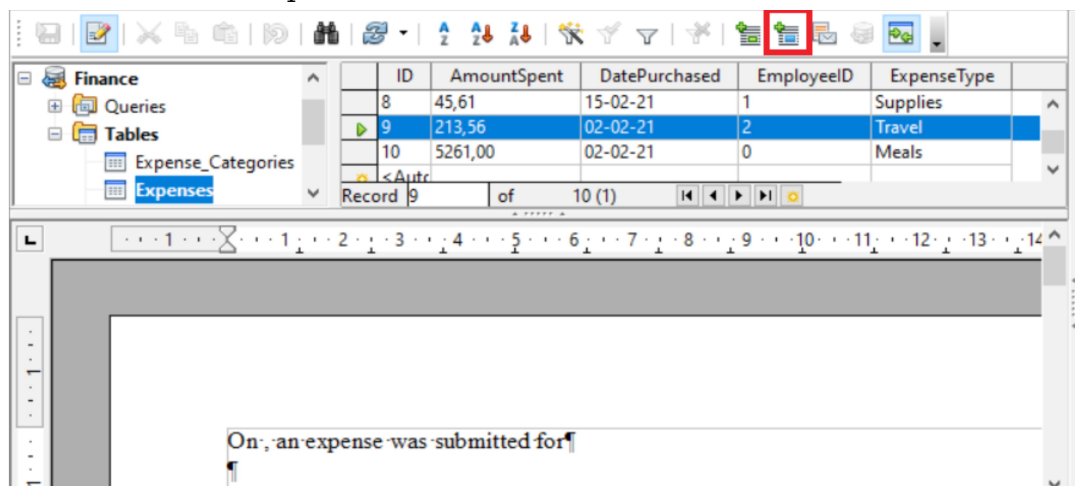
Finance
Queries
Tables
Expense_Categories
Expenses

| ID | AmountSpent | DatePurchased | EmployeeID | ExpenseType |
|---|---|---|---|---|
| 8 | 45,61 | 15-02-21 | 1 | Supplies |
| 9 | 213,56 | 02-02-21 | 2 | Travel |
| 10 | 5261,00 | 02-02-21 | 0 | Meals |
| <Autc | | | | |

Record 9 of 10 (1)

1 · 1 · 2 · 3 · 4 · 5 · 6 · 7 · 8 · 9 · 10 · 11 · 12 · 13 · 14

On , an expense was submitted for¶
¶